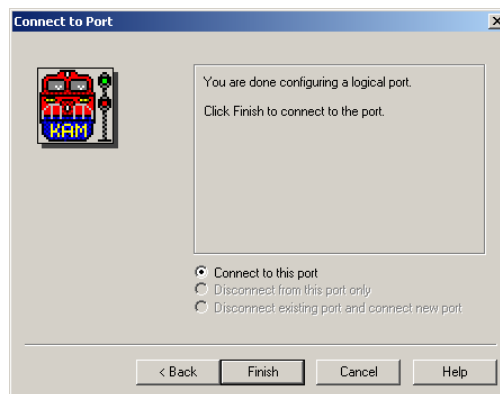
Connect to Port

KAM

You are done configuring a logical port.

Click Finish to connect to the port.

Connect to this port
Disconnect from this port only
Disconnect existing port and connect new port

< Back
Finish
Cancel
Help